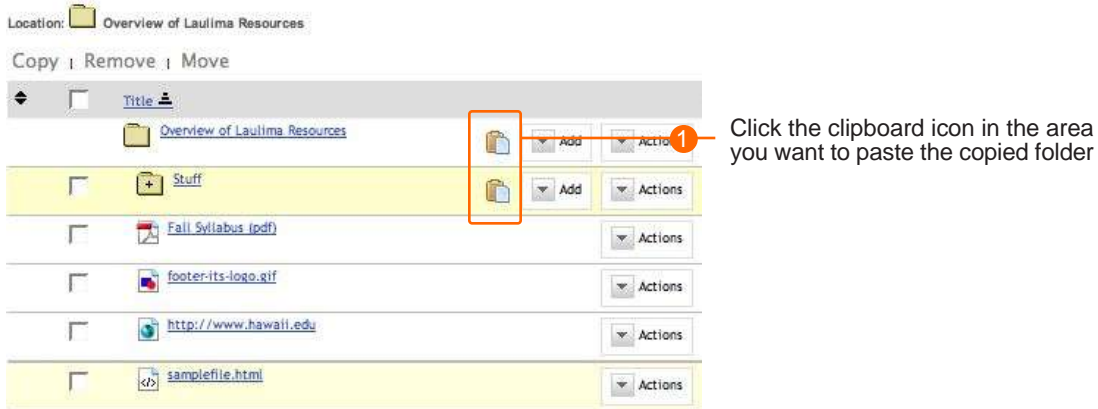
Location: Overview of Laulima Resources

Copy | Remove | Move

Title

Overview of Laulima Resources Add Actio

1 Click the clipboard icon in the area you want to paste the copied folder

Stuff Add Actions

Fall Syllabus (pdf) Actions

footer-its-logo.gif Actions

http://www.hawaii.edu Actions

samplefile.html Actions